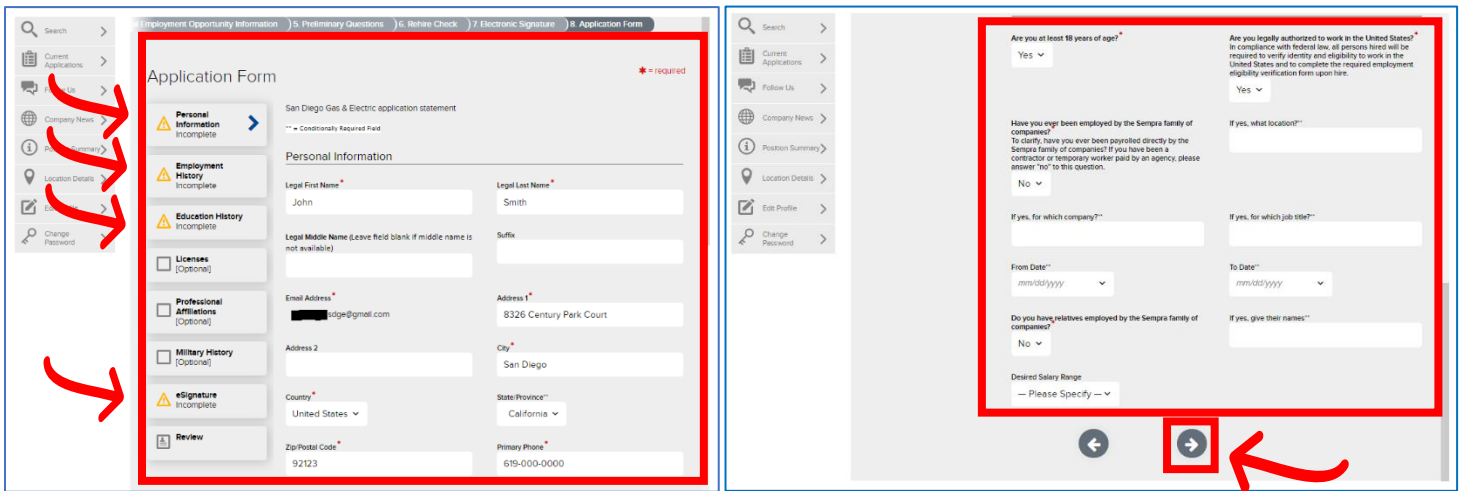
Search
Current Applications
Follow Us
Company News
Position Summary
Location Details
Edit Profile
Change Password

4. Employment Opportunity Information | 5. Preliminary Questions | 6. Rehire Check | 7. Electronic Signature | 8. Application Form

Application Form

* = required

Personal Information
Incomplete

Employment History
Incomplete

Education History
Incomplete

Licenses
[Optional]

Professional Affiliations
[Optional]

Military History
[Optional]

eSignature
Incomplete

Review

San Diego Gas & Electric application statement

** = Conditionally Required Field

Personal Information

Legal First Name*
John

Legal Last Name*
Smith

Legal Middle Name (Leave field blank if middle name is not available)

Suffix

Email Address*
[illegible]sdge@gmail.com

Address 1*
8326 Century Park Court

Address 2

City*
San Diego

Country*
United States

State/Province**
California

Zip/Postal Code*
92123

Primary Phone*
619-000-0000

Search
Current Applications
Follow Us
Company News
Position Summary
Location Details
Edit Profile
Change Password

Are you at least 18 years of age?*
Yes

Are you legally authorized to work in the United States?*
In compliance with federal law, all persons hired will be required to verify identity and eligibility to work in the United States and to complete the required employment eligibility verification form upon hire.
Yes

Have you ever been employed by the Sempra family of companies?*
To clarify, have you ever been payrolled directly by the Sempra family of companies? If you have been a contractor or temporary worker paid by an agency, please answer "no" to this question.
No

If yes, what location?**

If yes, for which company?**

If yes, for which job title?**

From Date**
mm/dd/yyyy

To Date**
mm/dd/yyyy

Do you have relatives employed by the Sempra family of companies?*
No

If yes, give their names**

Desired Salary Range
— Please Specify —